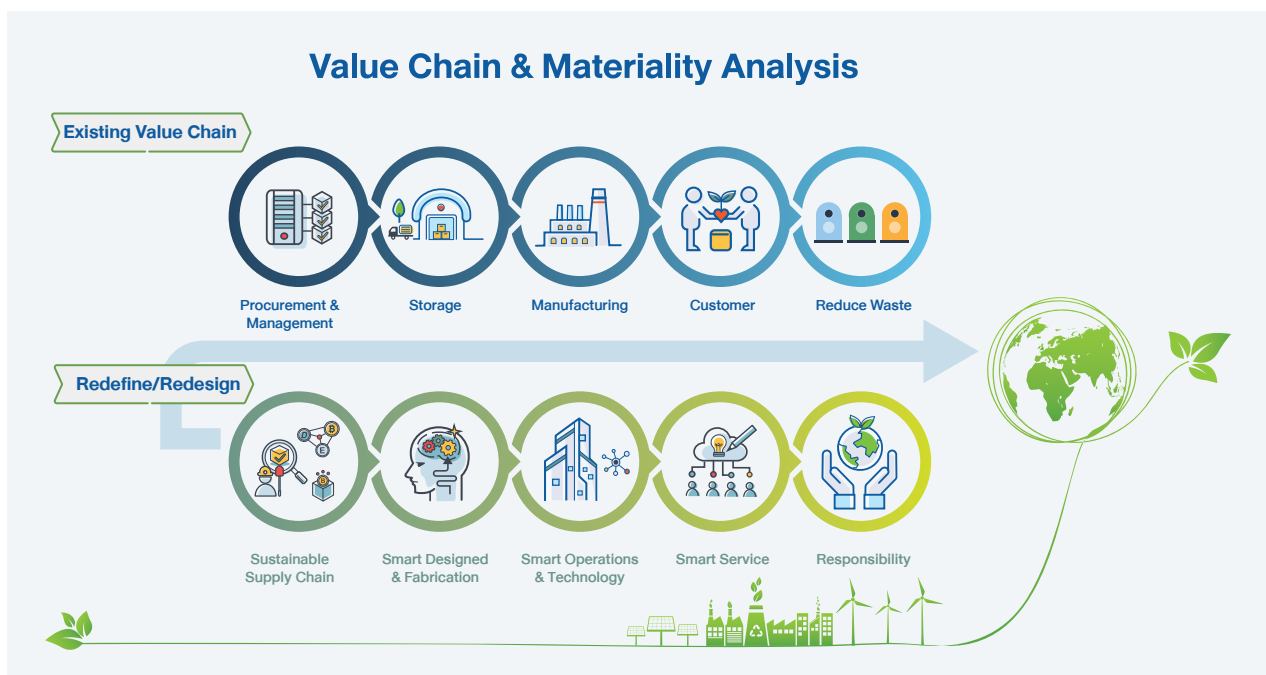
Value Chain & Materiality Analysis

Existing Value Chain

Procurement & Management

Storage

Manufacturing

Customer

Reduce Waste

Redefine/Redesign

Sustainable Supply Chain

Smart Designed & Fabrication

Smart Operations & Technology

Smart Service

Responsibility